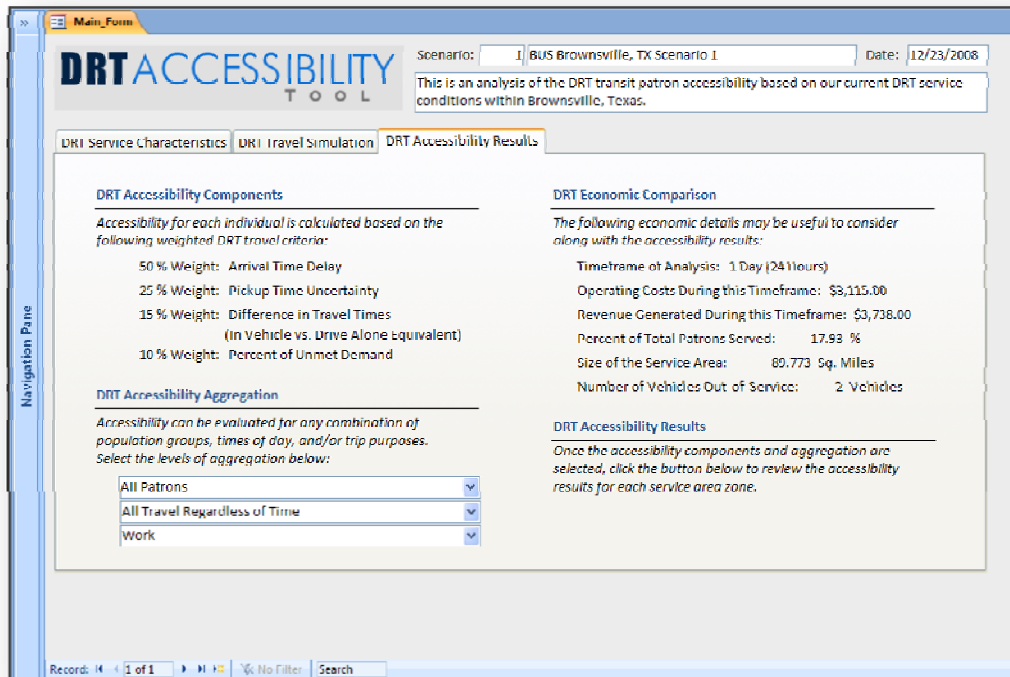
»
Main_Form

DRT ACCESSIBILITY TOOL

Scenario: 1 BUS Brownsville, TX Scenario 1 Date: 12/23/2008

This is an analysis of the DRT transit patron accessibility based on our current DRT service conditions within Brownsville, Texas.

DRT Service Characteristics | DRT Travel Simulation | DRT Accessibility Results

DRT Accessibility Components

Accessibility for each individual is calculated based on the following weighted DRT travel criteria:

50 % Weight: Arrival Time Delay
25 % Weight: Pickup Time Uncertainty
15 % Weight: Difference in Travel Times (In Vehicle vs. Drive Alone Equivalent)
10 % Weight: Percent of Unmet Demand

DRT Accessibility Aggregation

Accessibility can be evaluated for any combination of population groups, times of day, and/or trip purposes. Select the levels of aggregation below:

All Patrons
All Travel Regardless of Time
Work

DRT Economic Comparison

The following economic details may be useful to consider along with the accessibility results:

Timeframe of Analysis: 1 Day (24 Hours)
Operating Costs During this Timeframe: $3,115.00
Revenue Generated During this Timeframe: $3,738.00
Percent of Total Patrons Served: 17.93 %
Size of the Service Area: 89.773 Sq. Miles
Number of Vehicles Out of Service: 2 Vehicles

DRT Accessibility Results

Once the accessibility components and aggregation are selected, click the button below to review the accessibility results for each service area zone.

Navigation Pane

Record: 1 of 1 No Filter Search